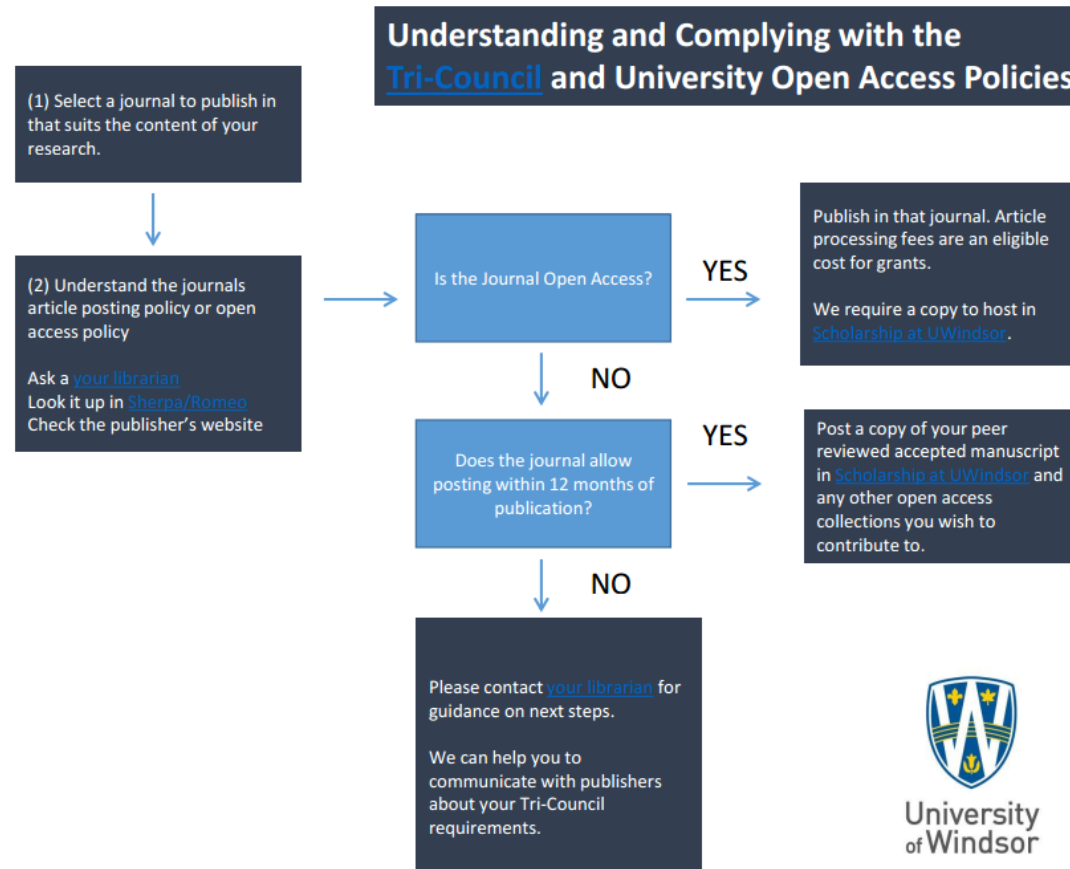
Understanding and Complying with the Tri-Council and University Open Access Policies

(1) Select a journal to publish in that suits the content of your research.

(2) Understand the journals article posting policy or open access policy

Ask a your librarian
Look it up in Sherpa/Romeo
Check the publisher's website

Is the Journal Open Access?

YES

Publish in that journal. Article processing fees are an eligible cost for grants.

We require a copy to host in Scholarship at UWindsor.

NO

Does the journal allow posting within 12 months of publication?

YES

Post a copy of your peer reviewed accepted manuscript in Scholarship at UWindsor and any other open access collections you wish to contribute to.

NO

Please contact your librarian for guidance on next steps.

We can help you to communicate with publishers about your Tri-Council requirements.

University of Windsor